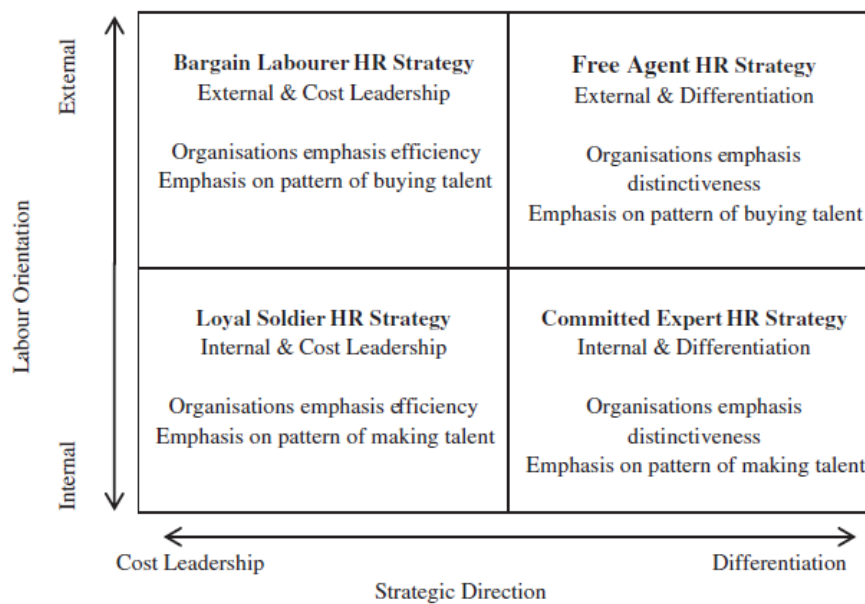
External

Labour Orientation

Internal

| Bargain Labourer HR Strategy<br>External & Cost Leadership<br><br>Organisations emphasis efficiency<br>Emphasis on pattern of buying talent | Free Agent HR Strategy<br>External & Differentiation<br><br>Organisations emphasis distinctiveness<br>Emphasis on pattern of buying talent |
|---|---|
| Loyal Soldier HR Strategy<br>Internal & Cost Leadership<br><br>Organisations emphasis efficiency<br>Emphasis on pattern of making talent | Committed Expert HR Strategy<br>Internal & Differentiation<br><br>Organisations emphasis distinctiveness<br>Emphasis on pattern of making talent |

Cost Leadership

Differentiation

Strategic Direction